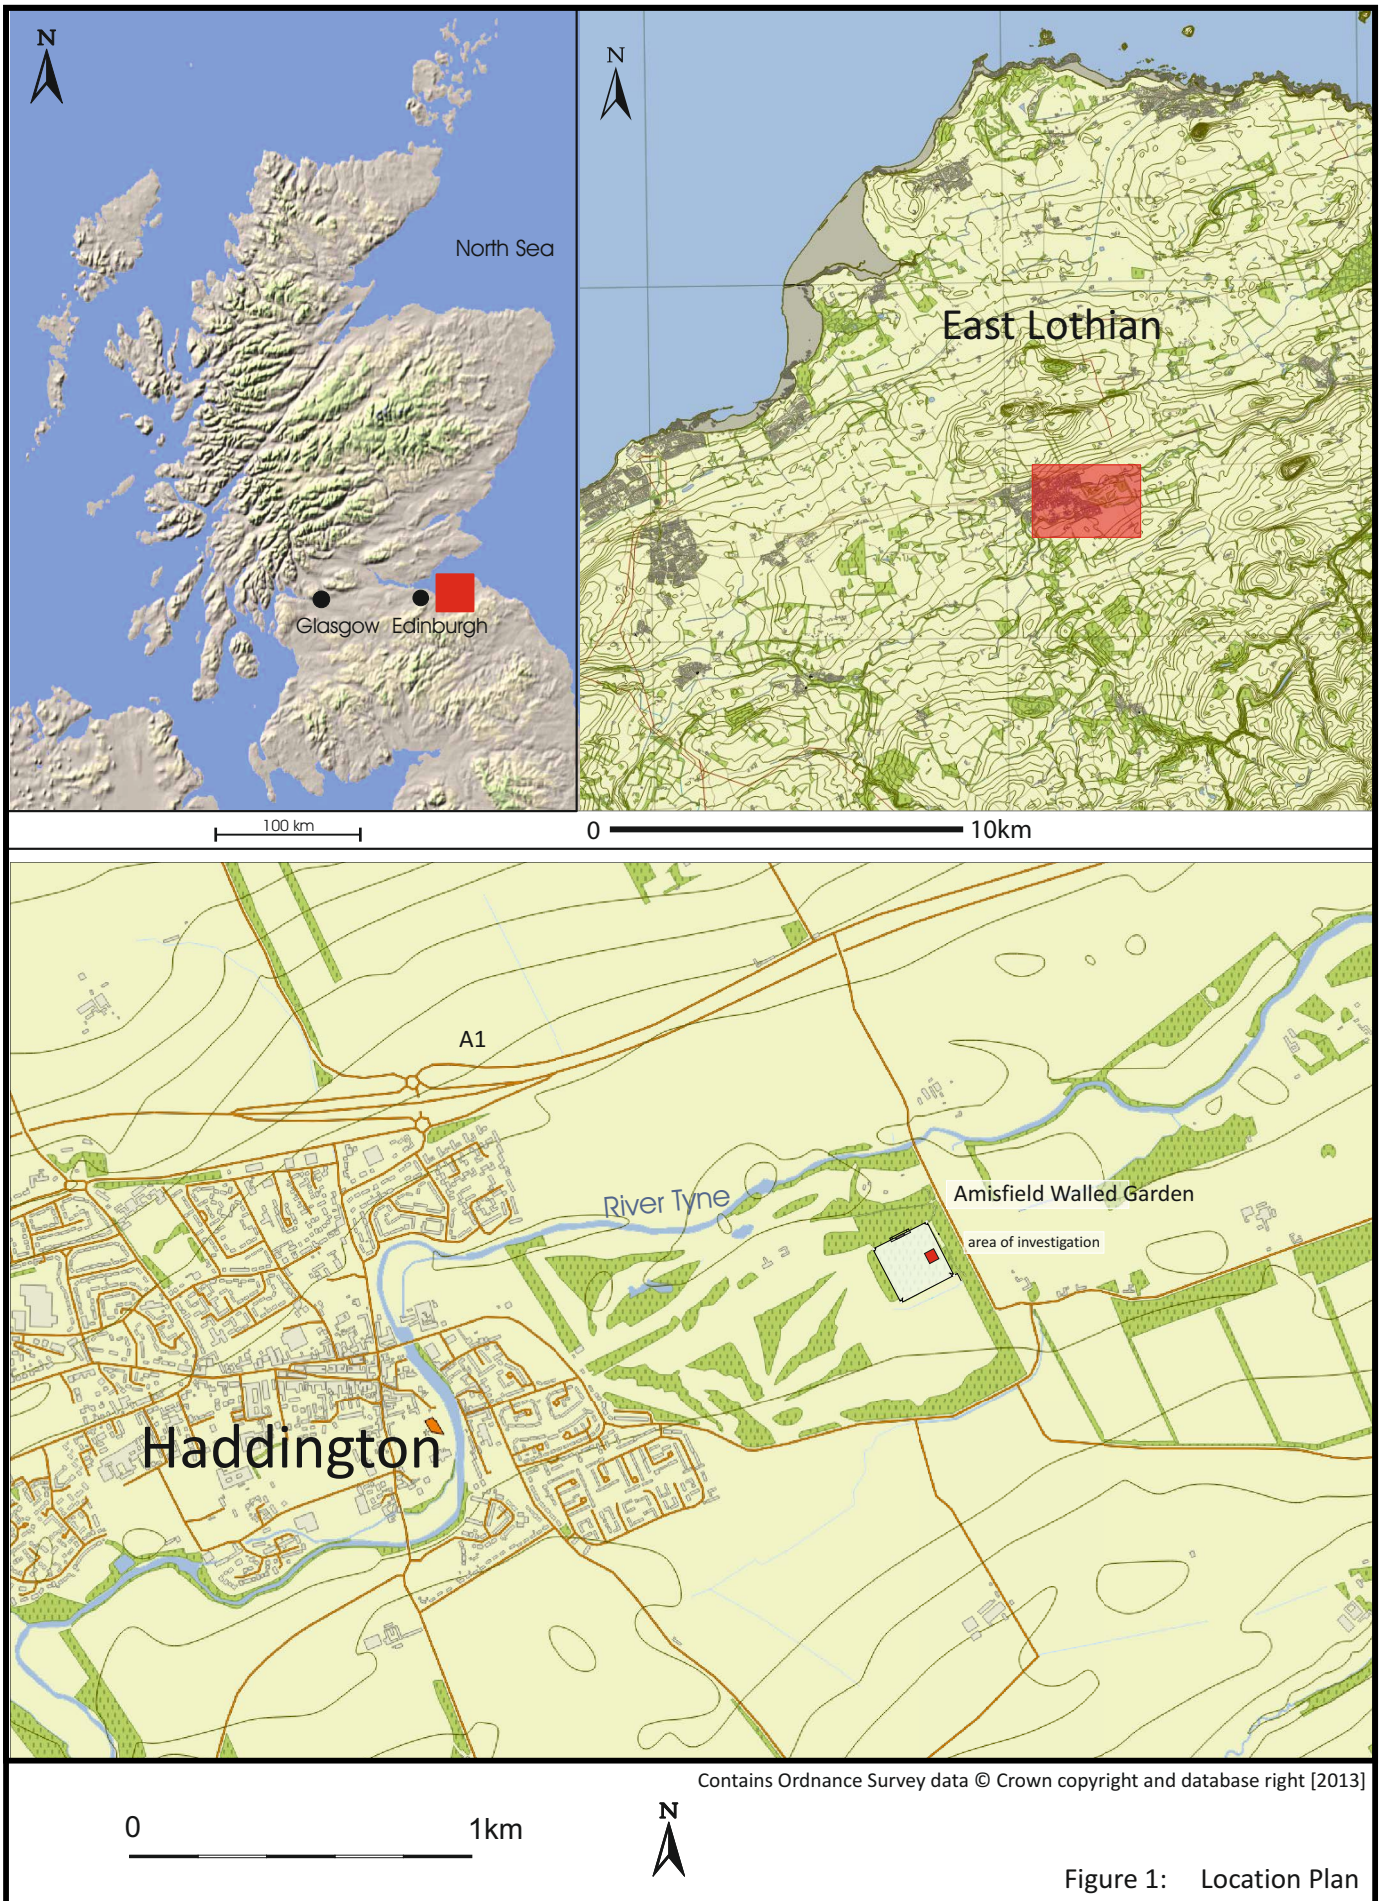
N

North Sea

Glasgow Edinburgh

N

East Lothian

100 km

0 10km

A1

River Tyne

Amisfield Walled Garden

area of investigation

Haddington

Contains Ordnance Survey data © Crown copyright and database right [2013]

0 1km

N

Figure 1: Location Plan